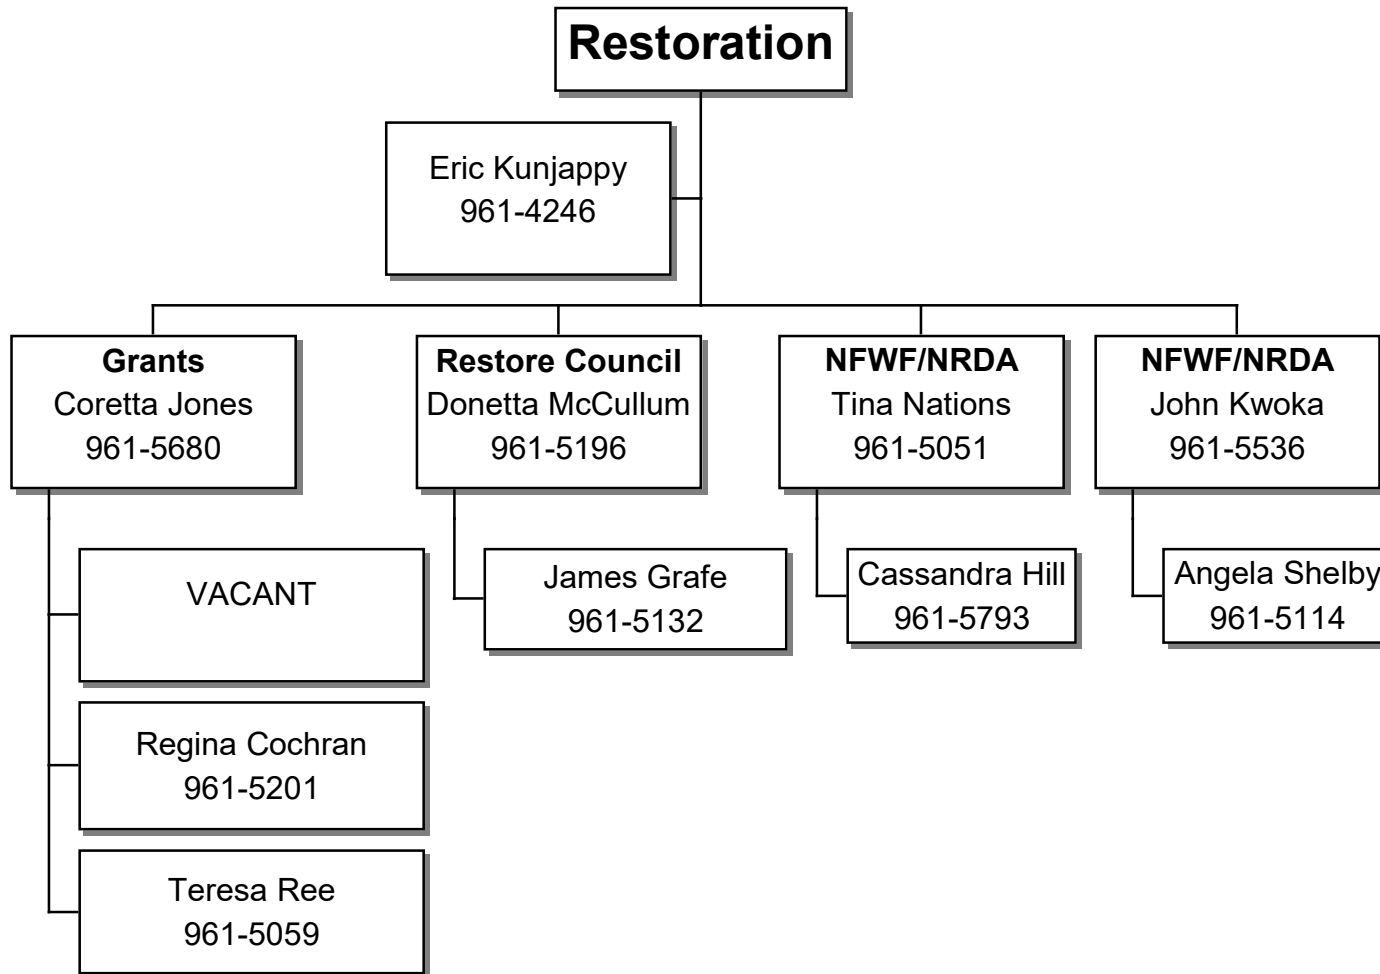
Restoration

Eric Kunjappy
961-4246

Grants
Coretta Jones
961-5680

Restore Council
Donetta McCullum
961-5196

NFWF/NRDA
Tina Nations
961-5051

NFWF/NRDA
John Kwoka
961-5536

VACANT

Regina Cochran
961-5201

Teresa Ree
961-5059

James Grafe
961-5132

Cassandra Hill
961-5793

Angela Shelby
961-5114